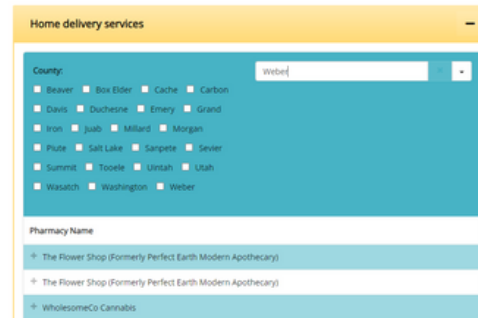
Home delivery services

−

County:

Weber

Beaver Box Elder Cache Carbon

Davis Duchesne Emery Grand

Iron Juab Millard Morgan

Piute Salt Lake Sanpete Sevier

Summit Tooele Uintah Utah

Wasatch Washington Weber

Pharmacy Name

+ The Flower Shop (Formerly Perfect Earth Modern Apothecary)

+ The Flower Shop (Formerly Perfect Earth Modern Apothecary)

+ WholesomeCo Cannabis